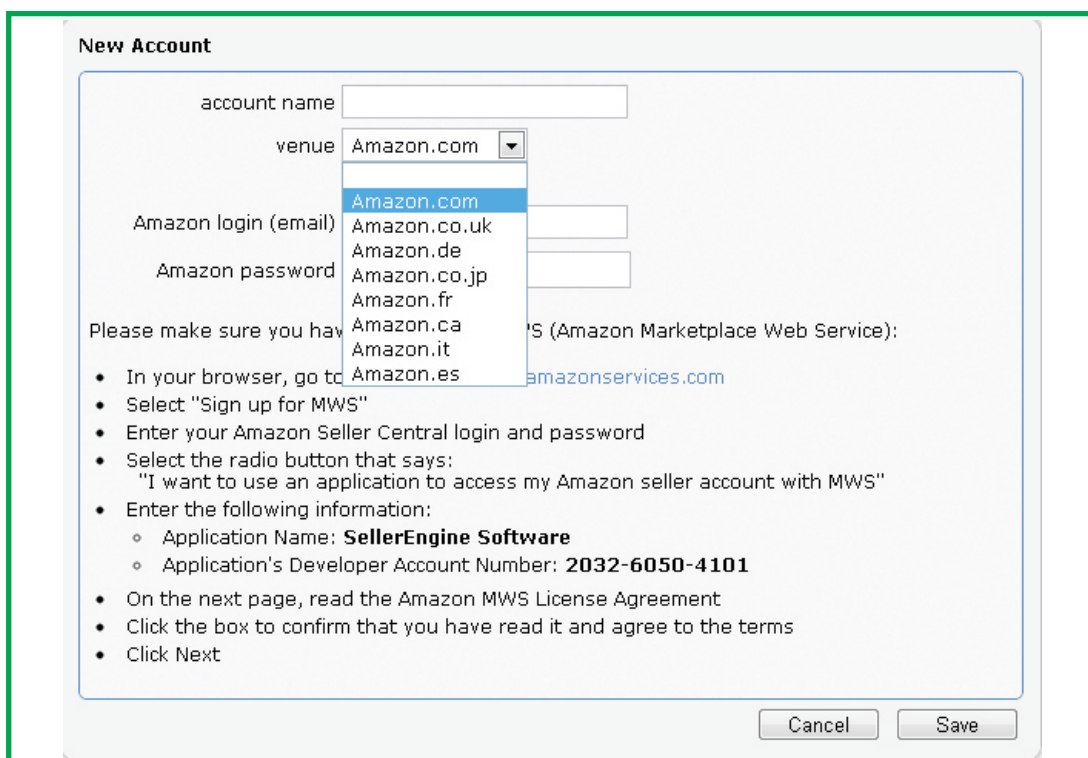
New Account

account name

venue Amazon.com

Amazon.com
Amazon.co.uk
Amazon.de
Amazon.co.jp
Amazon.fr
Amazon.ca
Amazon.it
Amazon.es

Amazon login (email)

Amazon password

Please make sure you hav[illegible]'S (Amazon Marketplace Web Service):

- In your browser, go to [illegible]amazonservices.com
- Select "Sign up for MWS"
- Enter your Amazon Seller Central login and password
- Select the radio button that says: "I want to use an application to access my Amazon seller account with MWS"
- Enter the following information:
  - Application Name: **SellerEngine Software**
  - Application's Developer Account Number: **2032-6050-4101**
- On the next page, read the Amazon MWS License Agreement
- Click the box to confirm that you have read it and agree to the terms
- Click Next

Cancel Save